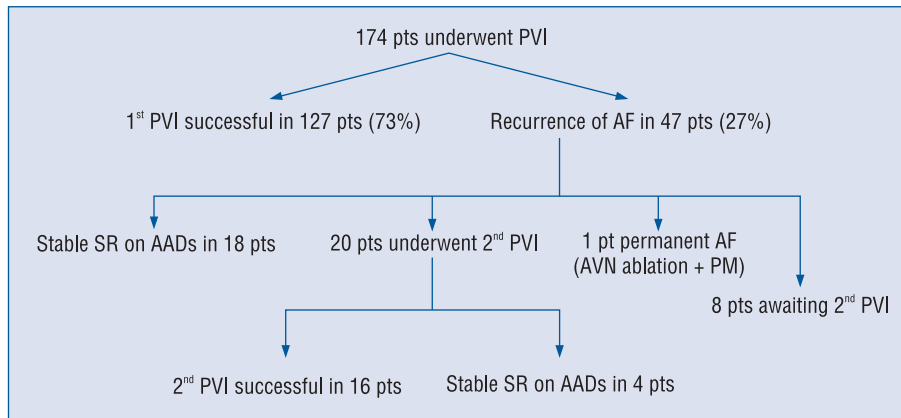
174 pts underwent PVI

1$^{st}$ PVI successful in 127 pts (73%)

Recurrence of AF in 47 pts (27%)

Stable SR on AADs in 18 pts

20 pts underwent 2$^{nd}$ PVI

1 pt permanent AF (AVN ablation + PM)

8 pts awaiting 2$^{nd}$ PVI

2$^{nd}$ PVI successful in 16 pts

Stable SR on AADs in 4 pts